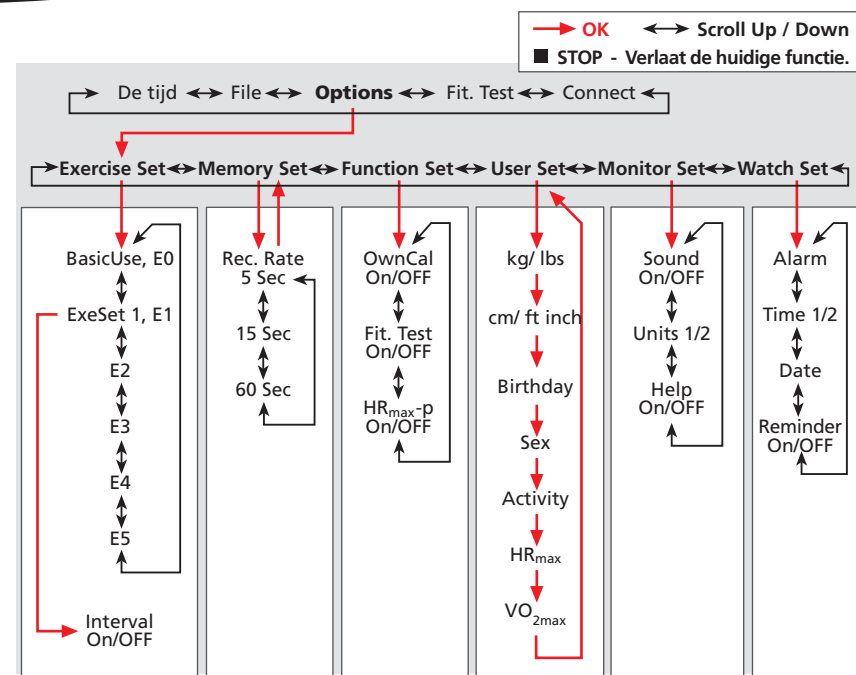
OK ↔ Scroll Up / Down
STOP - Verlaat de huidige functie.

De tijd ↔ File ↔ Options ↔ Fit. Test ↔ Connect

Exercise Set ↔ Memory Set ↔ Function Set ↔ User Set ↔ Monitor Set ↔ Watch Set

BasicUse, E0
ExeSet 1, E1
E2
E3
E4
E5
Interval On/OFF

Rec. Rate
5 Sec
15 Sec
60 Sec

OwnCal On/OFF
Fit. Test On/OFF
HR$_{max}$-p On/OFF

kg/ lbs
cm/ ft inch
Birthday
Sex
Activity
HR$_{max}$
VO$_{2max}$

Sound On/OFF
Units 1/2
Help On/OFF

Alarm
Time 1/2
Date
Reminder On/OFF